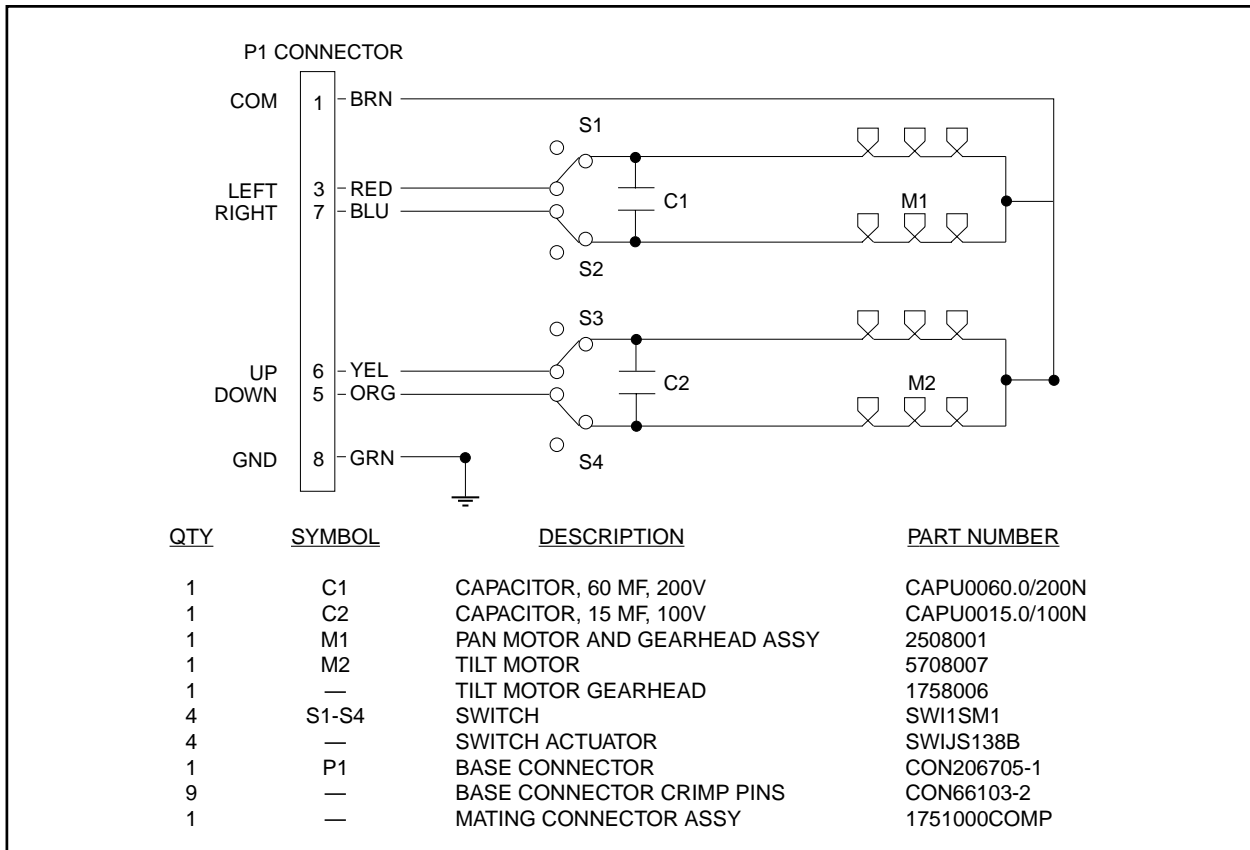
P1 CONNECTOR

COM 1 BRN
LEFT 3 RED
RIGHT 7 BLU
UP 6 YEL
DOWN 5 ORG
GND 8 GRN

S1
S2
C1
M1
S3
S4
C2
M2

| QTY | SYMBOL | DESCRIPTION | PART NUMBER |
|---|---|---|---|
| 1 | C1 | CAPACITOR, 60 MF, 200V | CAPU0060.0/200N |
| 1 | C2 | CAPACITOR, 15 MF, 100V | CAPU0015.0/100N |
| 1 | M1 | PAN MOTOR AND GEARHEAD ASSY | 2508001 |
| 1 | M2 | TILT MOTOR | 5708007 |
| 1 | — | TILT MOTOR GEARHEAD | 1758006 |
| 4 | S1-S4 | SWITCH | SWI1SM1 |
| 4 | — | SWITCH ACTUATOR | SWIJS138B |
| 1 | P1 | BASE CONNECTOR | CON206705-1 |
| 9 | — | BASE CONNECTOR CRIMP PINS | CON66103-2 |
| 1 | — | MATING CONNECTOR ASSY | 1751000COMP |